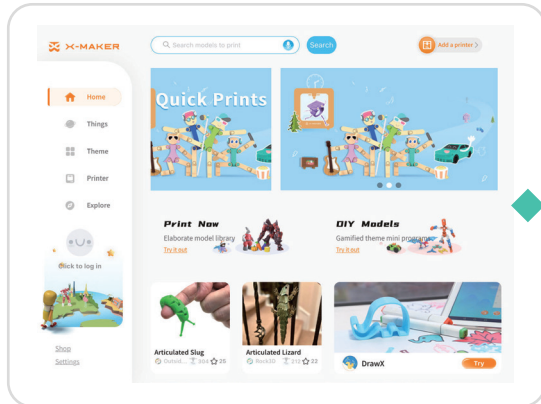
X-MAKER

Search models to print

Search

Add a printer >

Home

Things

Theme

Printer

Explore

Click to log in

Shop

Settings

Quick Prints

Print Now

Elaborate model library

Try it out

DIY Models

Gamified theme mini program

Try it out

Articulated Slug

Outsid... 304 25

Articulated Lizard

Rock3D 377 22

DrawX

Try